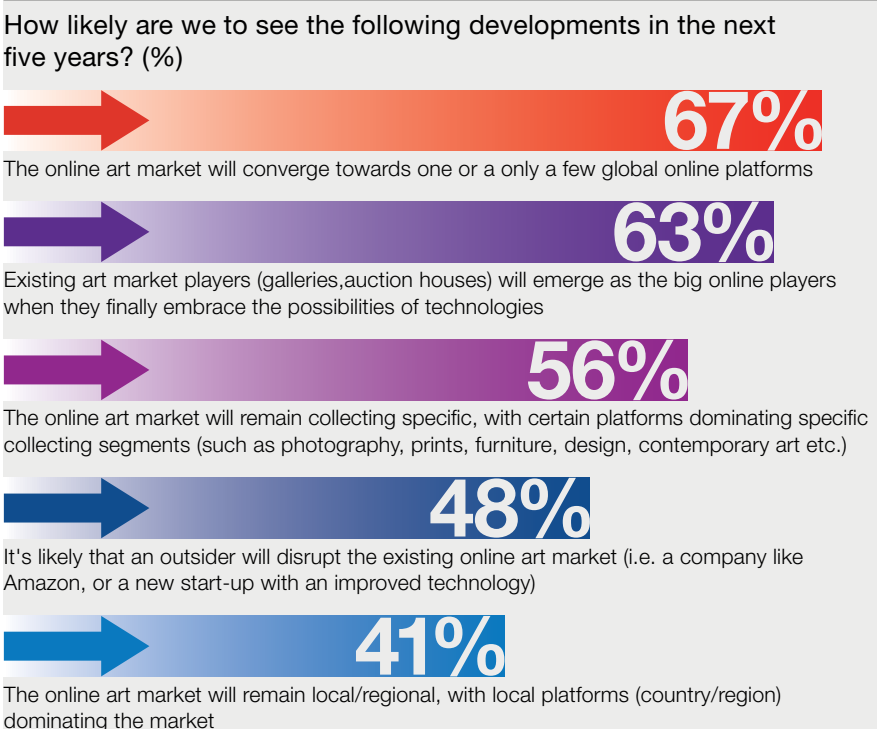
How likely are we to see the following developments in the next five years? (%)

67%

The online art market will converge towards one or a only a few global online platforms

63%

Existing art market players (galleries,auction houses) will emerge as the big online players when they finally embrace the possibilities of technologies

56%

The online art market will remain collecting specific, with certain platforms dominating specific collecting segments (such as photography, prints, furniture, design, contemporary art etc.)

48%

It's likely that an outsider will disrupt the existing online art market (i.e. a company like Amazon, or a new start-up with an improved technology)

41%

The online art market will remain local/regional, with local platforms (country/region) dominating the market